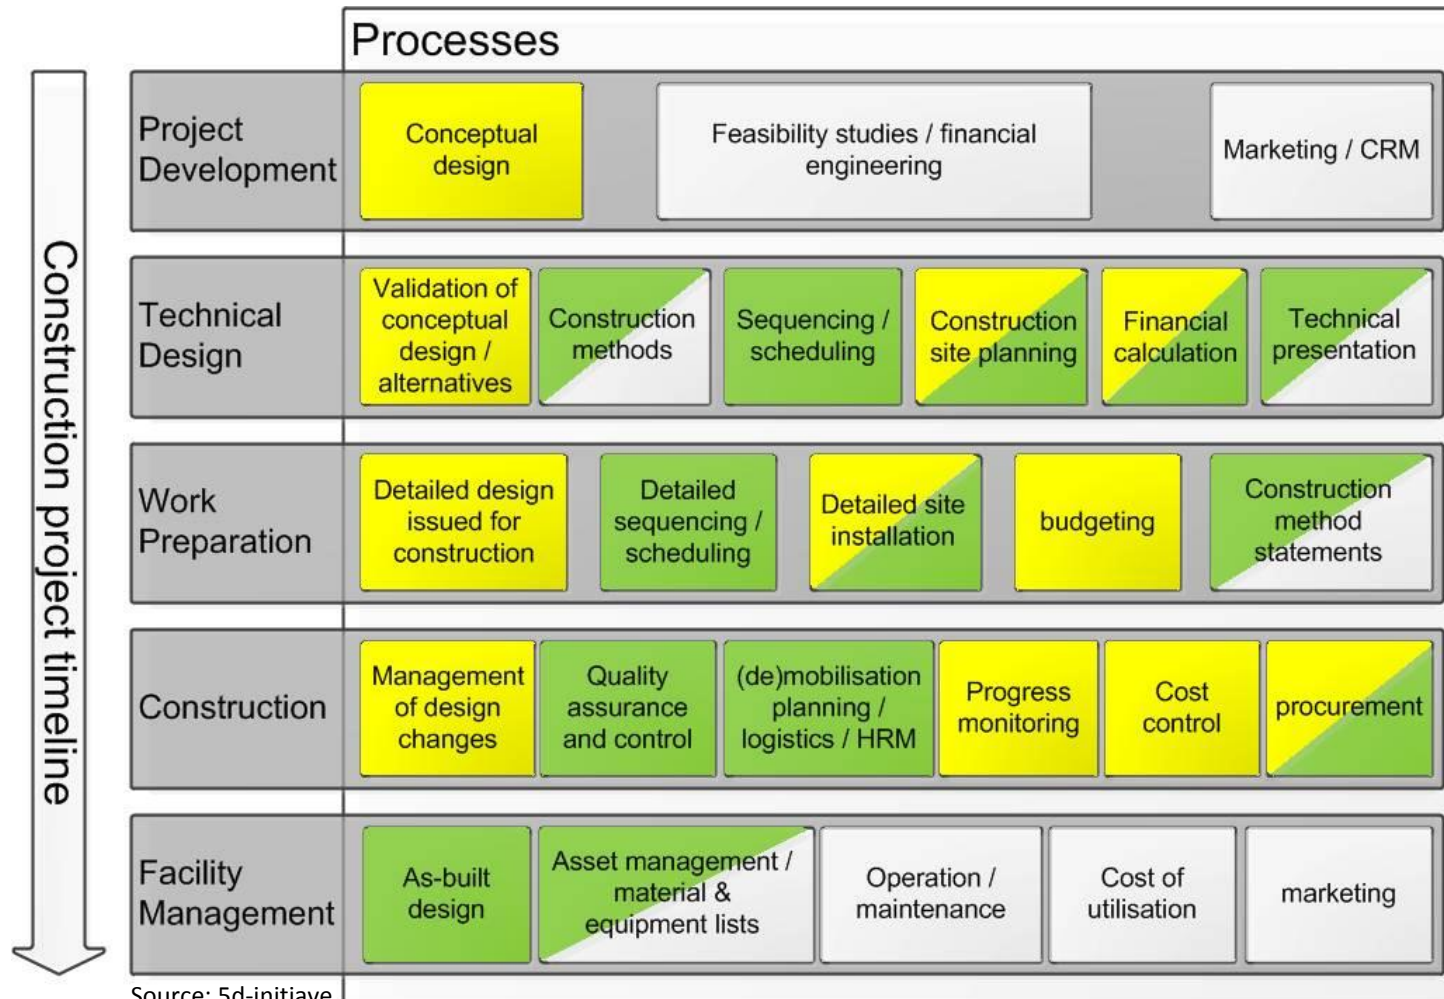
Processes

Construction project timeline

Project Development
Conceptual design
Feasibility studies / financial engineering
Marketing / CRM

Technical Design
Validation of conceptual design / alternatives
Construction methods
Sequencing / scheduling
Construction site planning
Financial calculation
Technical presentation

Work Preparation
Detailed design issued for construction
Detailed sequencing / scheduling
Detailed site installation
budgeting
Construction method statements

Construction
Management of design changes
Quality assurance and control
(de)mobilisation planning / logistics / HRM
Progress monitoring
Cost control
procurement

Facility Management
As-built design
Asset management / material & equipment lists
Operation / maintenance
Cost of utilisation
marketing

Source: 5d-initiave